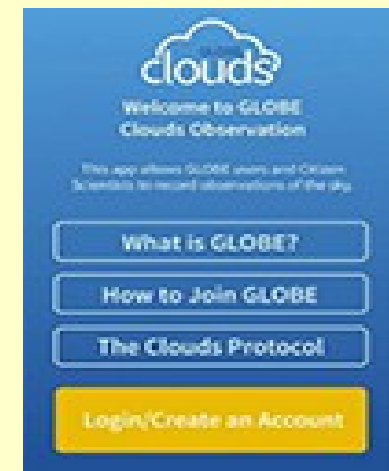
GLOBE clouds

Welcome to GLOBE Clouds Observation

This app allows GLOBE users and Citizen Scientists to record observations of the sky.

What is GLOBE?

How to Join GLOBE

The Clouds Protocol

Login/Create an Account